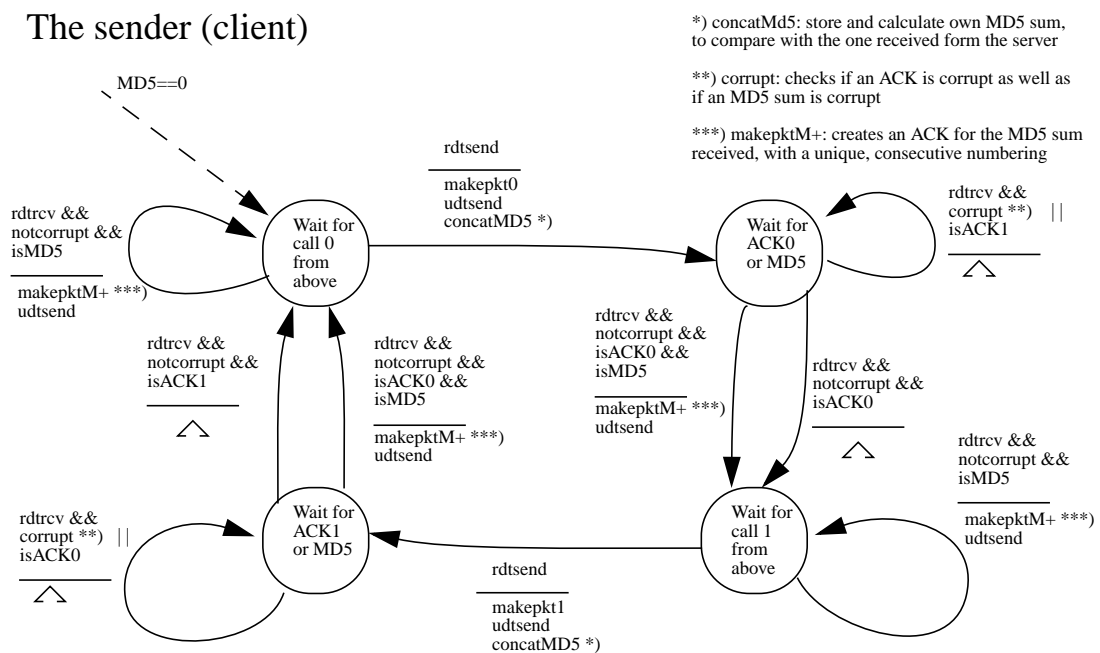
The sender (client)

*) concatMd5: store and calculate own MD5 sum, to compare with the one received form the server

**) corrupt: checks if an ACK is corrupt as well as if an MD5 sum is corrupt

***) makepktM+: creates an ACK for the MD5 sum received, with a unique, consecutive numbering

MD5==0

rdtsend

makepkt0
udtsend
concatMD5 *)

rdtrcv &&
notcorrupt &&
isMD5

makepktM+ ***)
udtsend

Wait for call 0 from above

Wait for ACK0 or MD5

rdtrcv &&
corrupt **) ||
isACK1

$\triangle$

rdtrcv &&
notcorrupt &&
isACK1

$\triangle$

rdtrcv &&
notcorrupt &&
isACK0 &&
isMD5

makepktM+ ***)
udtsend

rdtrcv &&
notcorrupt &&
isACK0 &&
isMD5

makepktM+ ***)
udtsend

rdtrcv &&
notcorrupt &&
isACK0

$\triangle$

rdtrcv &&
notcorrupt &&
isMD5

makepktM+ ***)
udtsend

rdtrcv &&
corrupt **) ||
isACK0

$\triangle$

Wait for ACK1 or MD5

Wait for call 1 from above

rdtsend

makepkt1
udtsend
concatMD5 *)